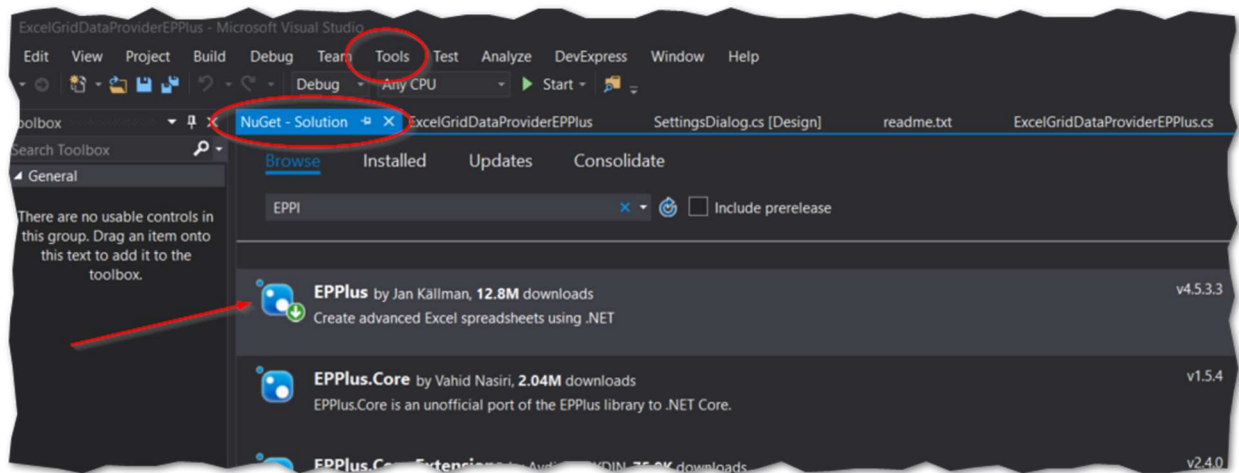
ExcelGridDataProviderEPPlus - Microsoft Visual Studio

Edit View Project Build Debug Team Tools Test Analyze DevExpress Window Help

Debug Any CPU Start

oolbox

NuGet - Solution ExcelGridDataProviderEPPlus SettingsDialog.cs [Design] readme.txt ExcelGridDataProviderEPPlus.cs

Search Toolbox

◢ General

There are no usable controls in this group. Drag an item onto this text to add it to the toolbox.

Browse Installed Updates Consolidate

EPPl

Include prerelease

EPPlus by Jan Källman, 12.8M downloads
Create advanced Excel spreadsheets using .NET
v4.5.3.3

EPPlus.Core by Vahid Nasiri, 2.04M downloads
EPPlus.Core is an unofficial port of the EPPlus library to .NET Core.
v1.5.4

EPPlus.Core.Extensions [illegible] downloads
v2.4.0